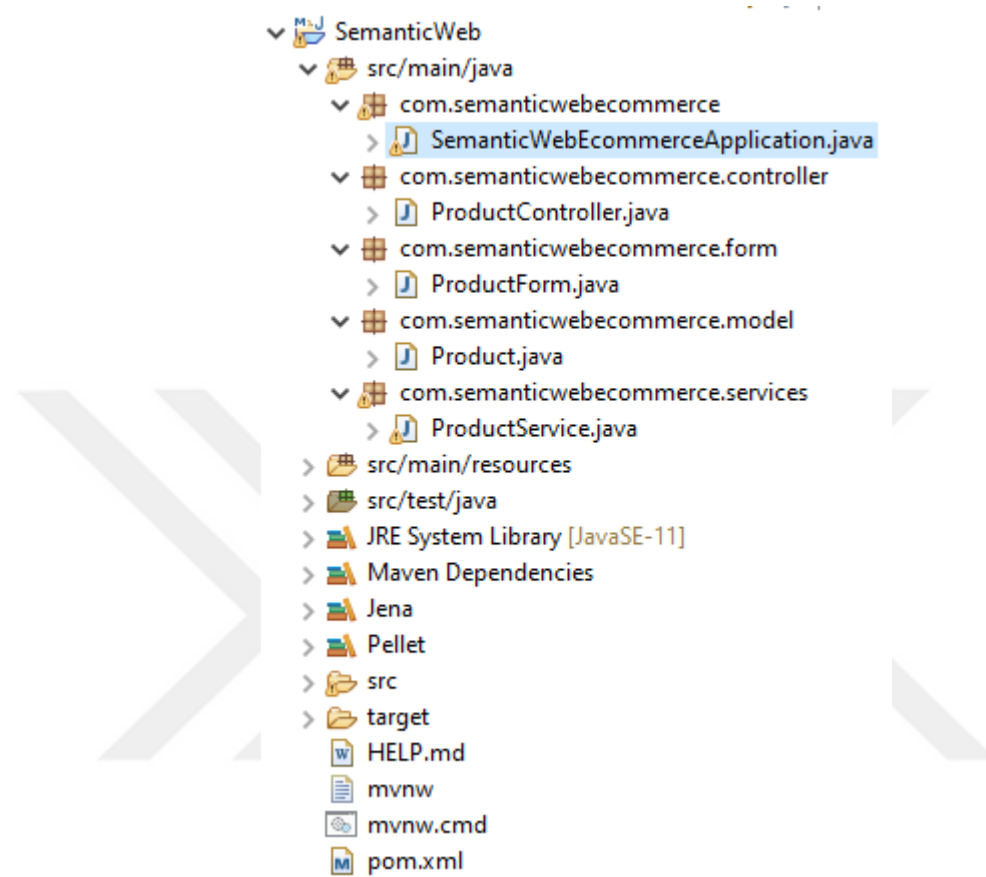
SemanticWeb
src/main/java
com.semanticwebecommerce
SemanticWebEcommerceApplication.java
com.semanticwebecommerce.controller
ProductController.java
com.semanticwebecommerce.form
ProductForm.java
com.semanticwebecommerce.model
Product.java
com.semanticwebecommerce.services
ProductService.java
src/main/resources
src/test/java
JRE System Library [JavaSE-11]
Maven Dependencies
Jena
Pellet
src
target
HELP.md
mvnw
mvnw.cmd
pom.xml